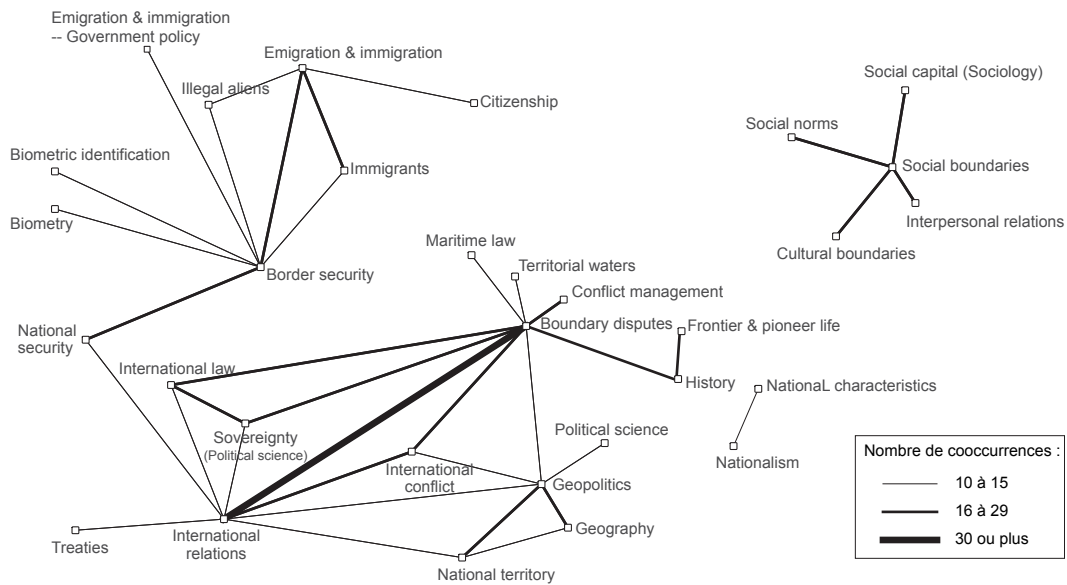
Emigration & immigration -- Government policy

Emigration & immigration

Illegal aliens

Citizenship

Social capital (Sociology)

Social norms

Social boundaries

Interpersonal relations

Cultural boundaries

Biometric identification

Immigrants

Biometry

Border security

Maritime law

Territorial waters

Conflict management

National security

Boundary disputes

Frontier & pioneer life

International law

History

NationaL characteristics

Sovereignty (Political science)

Political science

Nationalism

International conflict

Geopolitics

Geography

Treaties

International relations

National territory

Nombre de cooccurrences :

10 à 15

16 à 29

30 ou plus